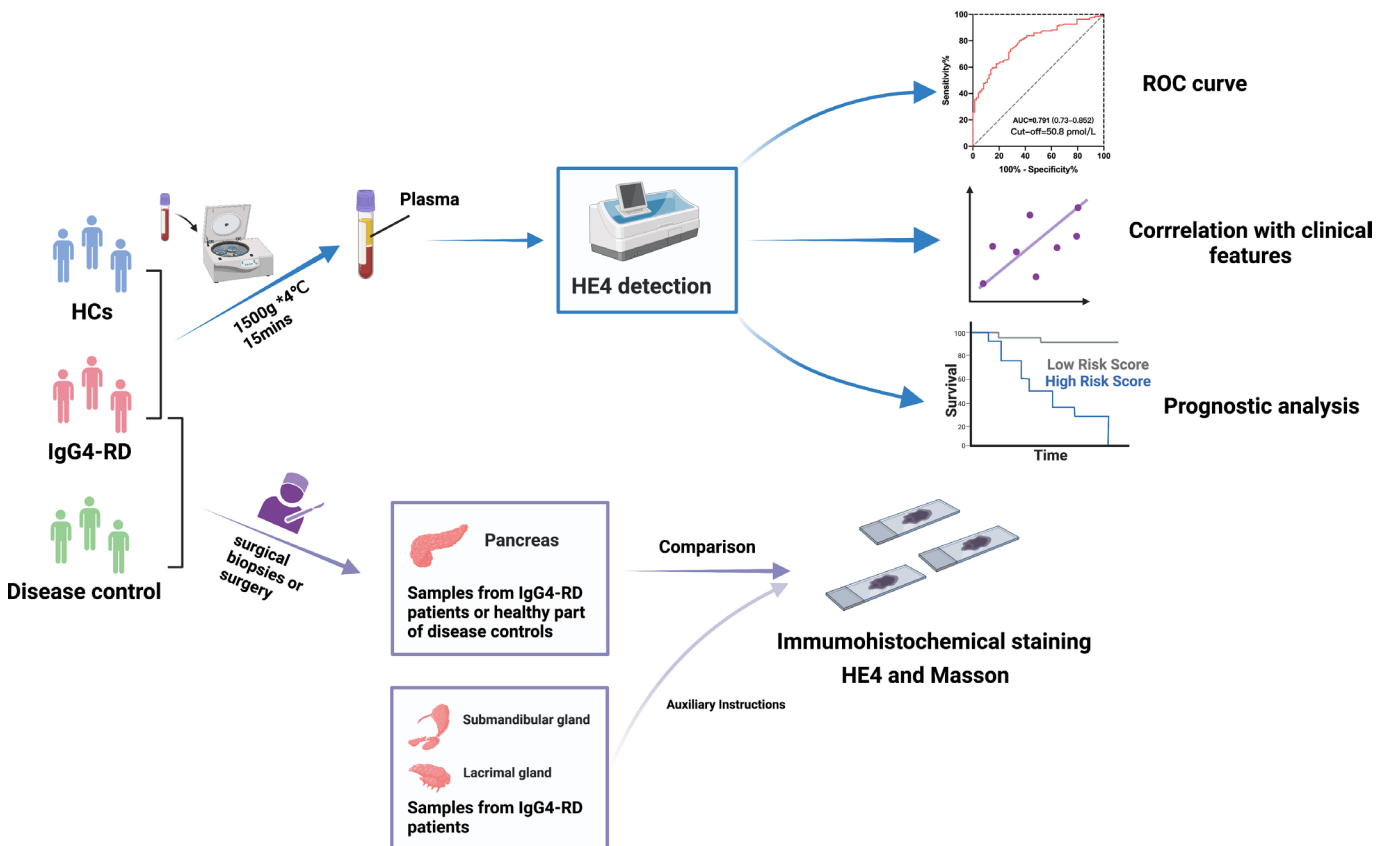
HCs

IgG4-RD

Disease control

1500g *4°C
15mins

Plasma

HE4 detection

100
80
60
40
20
0
Sensitivity%
0 20 40 60 80 100
100% - Specificity%
AUC=0.791 (0.73–0.852)
Cut-off=50.8 pmol/L

ROC curve

Corrrelation with clinical features

100
80
60
40
20
0
Survival
Time
Low Risk Score
High Risk Score

Prognostic analysis

surgical biopsies or surgery

Pancreas

Samples from IgG4-RD patients or healthy part of disease controls

Comparison

Immumohistochemical staining
HE4 and Masson

Auxiliary Instructions

Submandibular gland

Lacrimal gland

Samples from IgG4-RD patients